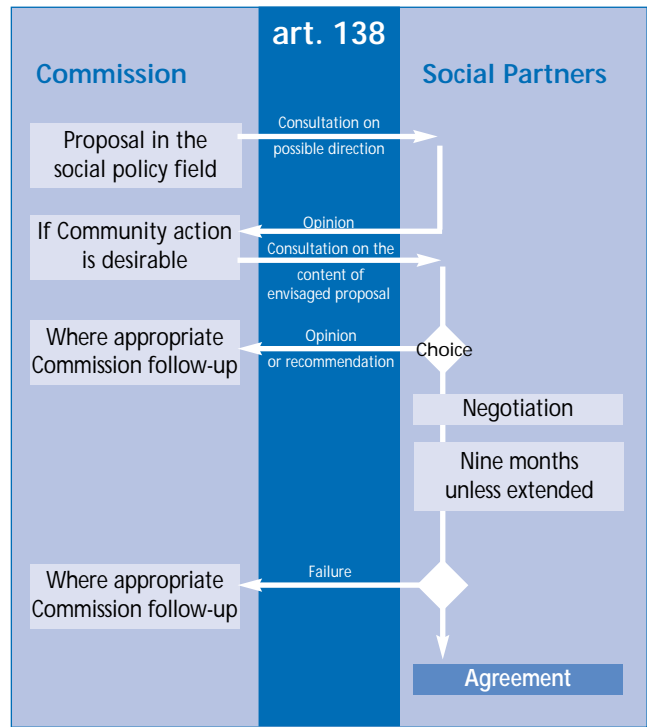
art. 138

Commission

Social Partners

Proposal in the social policy field

Consultation on possible direction

Opinion

If Community action is desirable

Consultation on the content of envisaged proposal

Where appropriate Commission follow-up

Opinion or recommendation

Choice

Negotiation

Nine months unless extended

Where appropriate Commission follow-up

Failure

Agreement